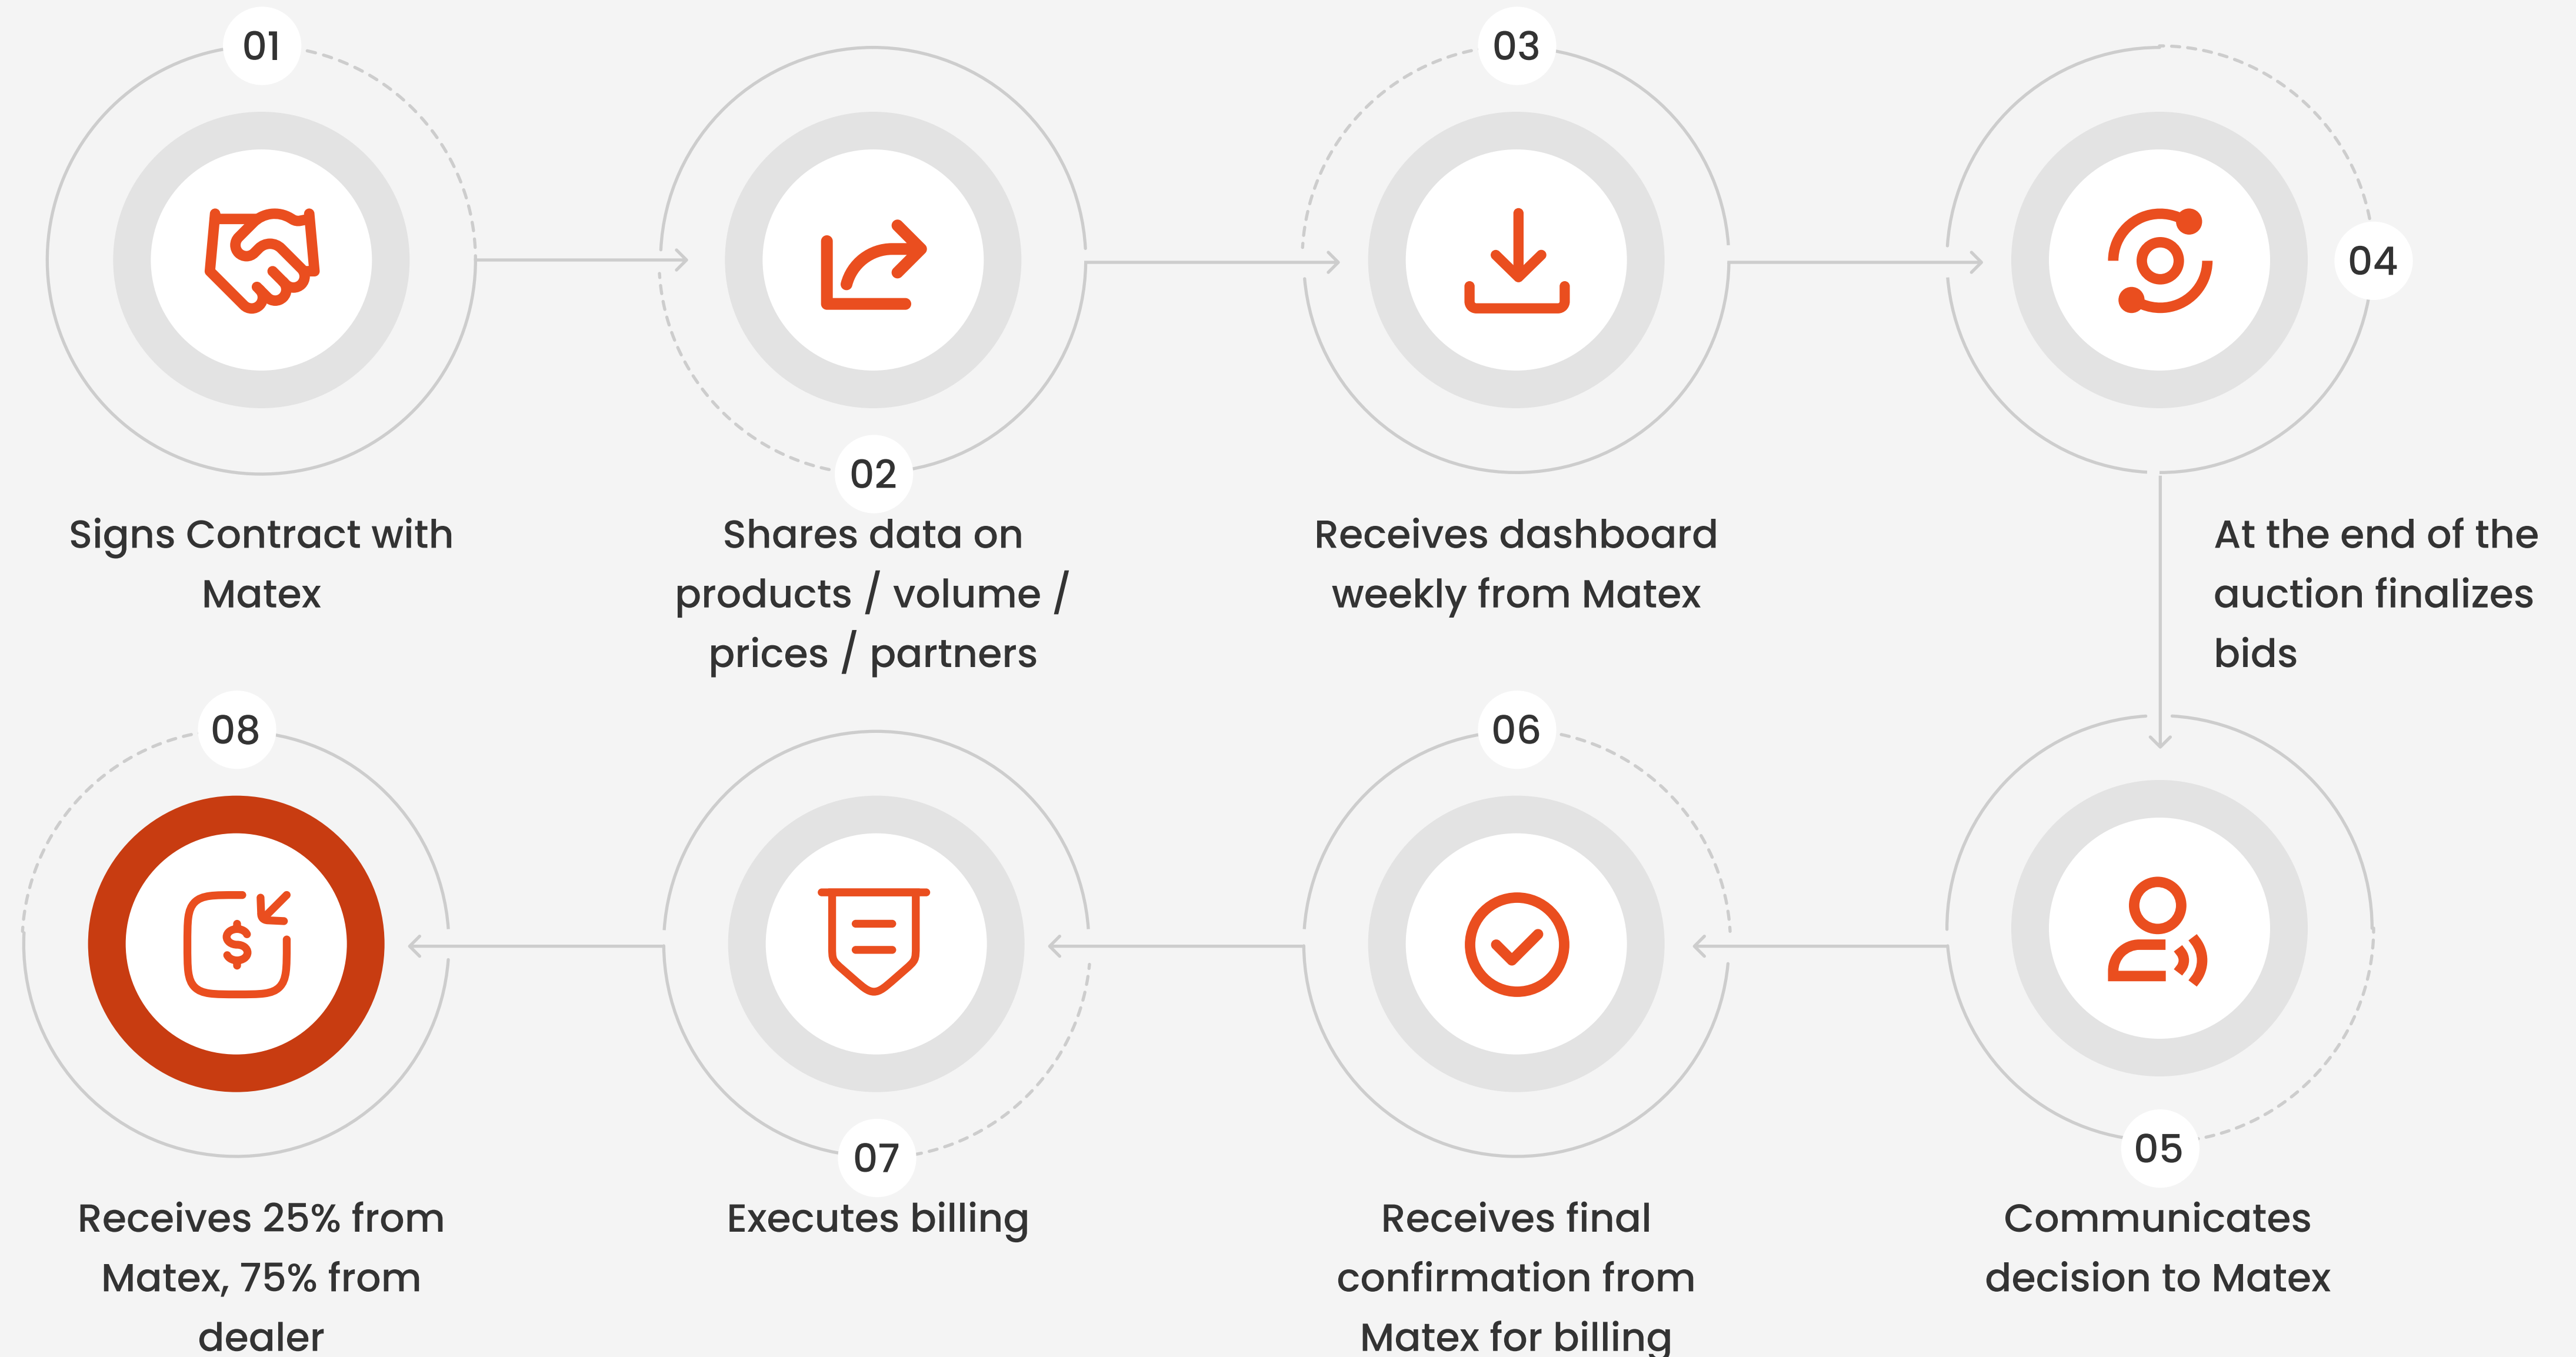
01

Signs Contract with Matex

02

Shares data on products / volume / prices / partners

03

Receives dashboard weekly from Matex

04

At the end of the auction finalizes bids

05

Communicates decision to Matex

06

Receives final confirmation from Matex for billing

07

Executes billing

08

Receives 25% from Matex, 75% from dealer